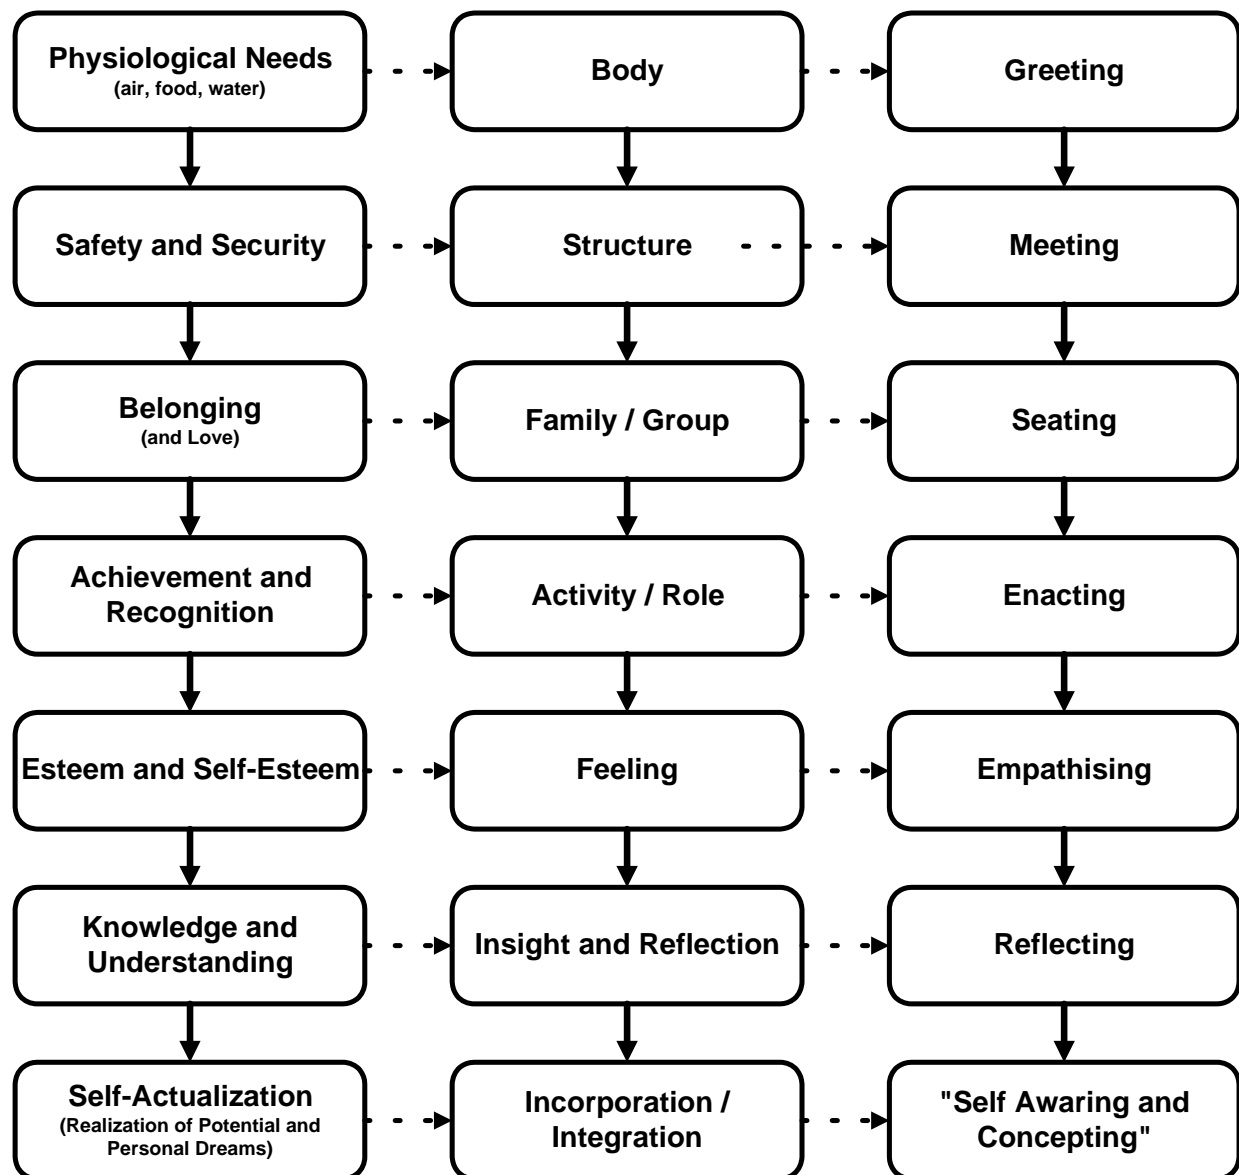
Physiological Needs
(air, food, water)

Body

Greeting

Safety and Security

Structure

Meeting

Belonging
(and Love)

Family / Group

Seating

Achievement and Recognition

Activity / Role

Enacting

Esteem and Self-Esteem

Feeling

Empathising

Knowledge and Understanding

Insight and Reflection

Reflecting

Self-Actualization
(Realization of Potential and Personal Dreams)

Incorporation / Integration

"Self Awaring and Concepting"